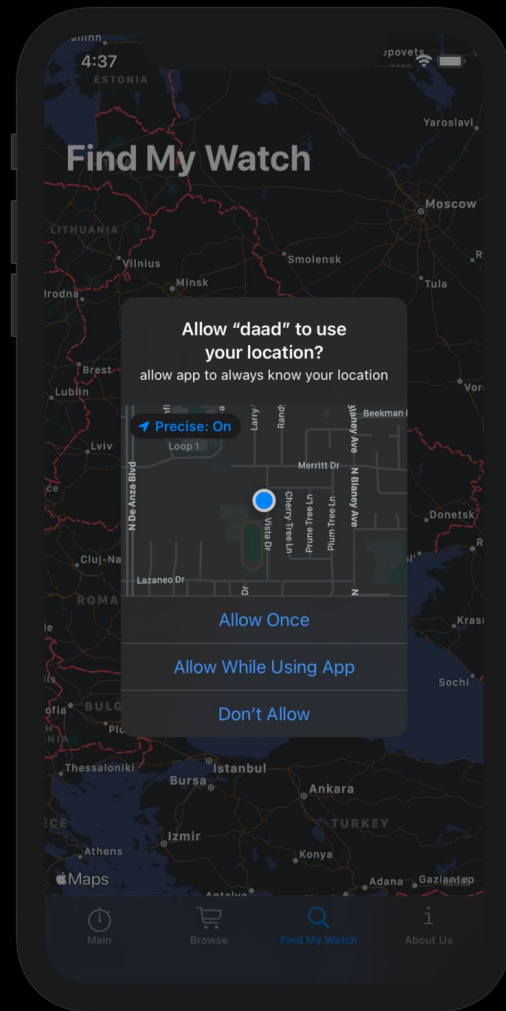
4:37

ESTONIA

Find My Watch

Yaroslavl

Moscow

LITHUANIA

Vilnius

Smolensk

Minsk

Irodna

Tula

Allow “daad” to use your location?

allow app to always know your location

Brest

Lublin

Precise: On

Loop 1

Beekman

Lviv

Merritt Dr

N De Anza Blvd

Vista Dr

Cherry Tree Ln

Prune Tree Ln

Plum Tree Ln

N Blaney Ave

Donetsk

Cluj-Na

Lazaneo Dr

ROMA

Allow Once

Krasi

Allow While Using App

Sochi

BULG

Don’t Allow

Thessaloniki

Istanbul

Bursa

Ankara

TURKEY

Izmir

Athens

Konya

Maps

Adana

Gaziantep

Main

Browse

Find My Watch

About Us